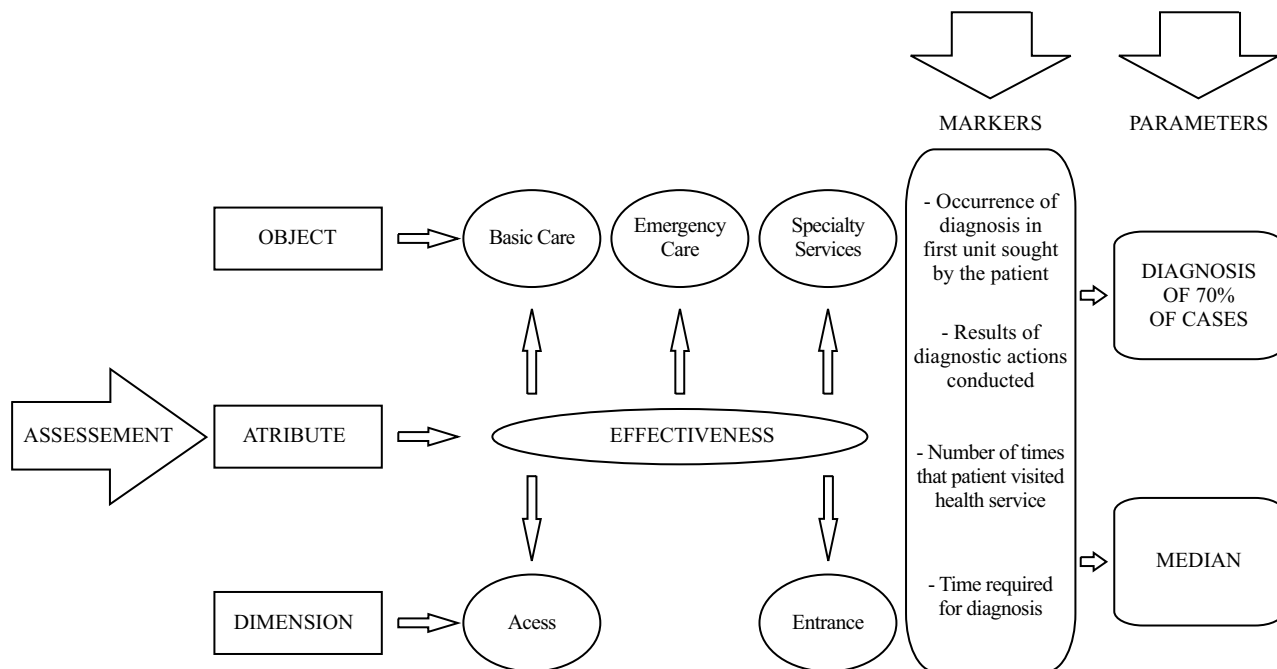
MARKERS

PARAMETERS

OBJECT

Basic Care

Emergency Care

Specialty Services

- Occurrence of diagnosis in first unit sought by the patient

- Results of diagnostic actions conducted

- Number of times that patient visited health service

- Time required for diagnosis

DIAGNOSIS OF 70% OF CASES

ASSESSEMENT

ATRIBUTE

EFFECTIVENESS

MEDIAN

DIMENSION

Acess

Entrance